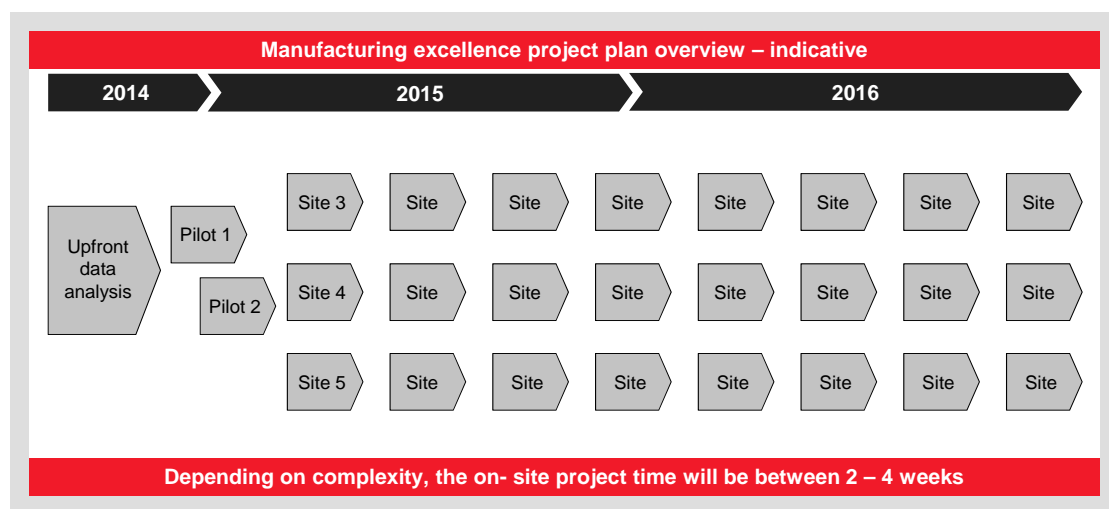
Manufacturing excellence project plan overview – indicative

2014

2015

2016

Upfront data analysis

Pilot 1

Pilot 2

Site 3

Site

Site

Site

Site

Site

Site

Site

Site 4

Site

Site

Site

Site

Site

Site

Site

Site 5

Site

Site

Site

Site

Site

Site

Site

Depending on complexity, the on- site project time will be between 2 – 4 weeks